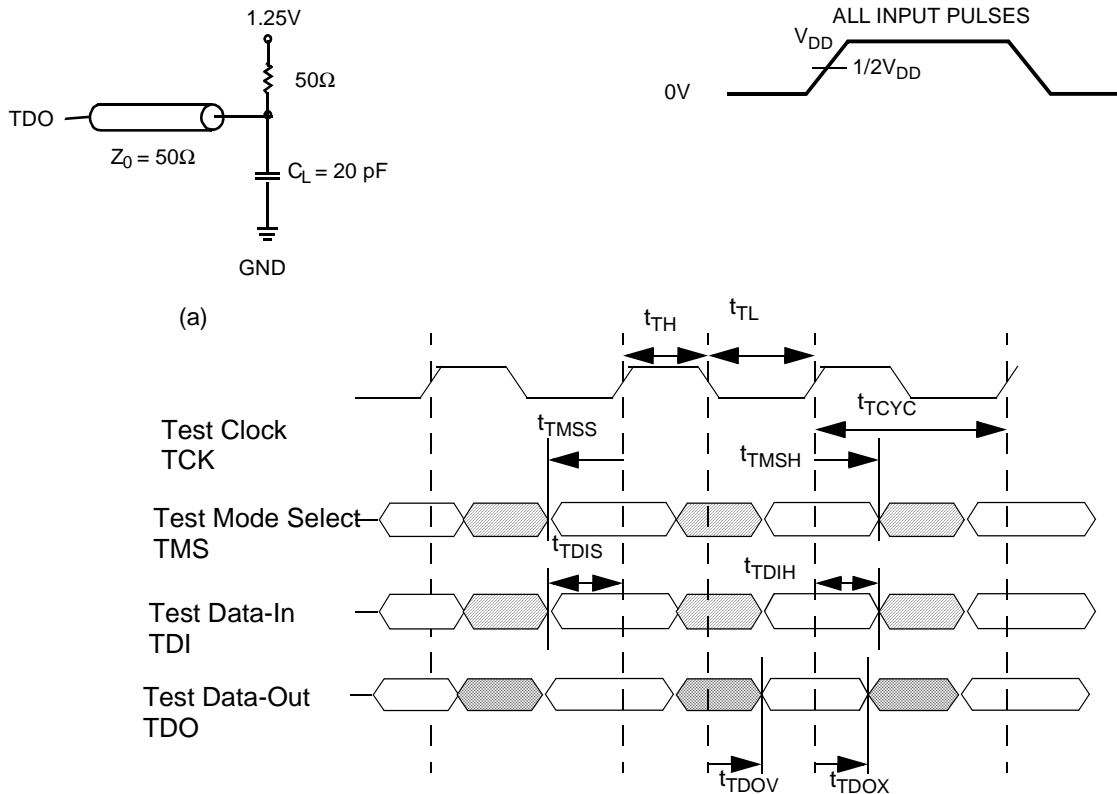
1.25V

50Ω

TDO

$Z_0 = 50\Omega$

$C_L = 20$ pF

GND

ALL INPUT PULSES

$V_{DD}$

$1/2V_{DD}$

0V

(a)

$t_{TH}$

$t_{TL}$

$t_{TCYC}$

Test Clock TCK

$t_{TMSS}$

$t_{TMSH}$

Test Mode Select TMS

$t_{TDIS}$

$t_{TDIH}$

Test Data-In TDI

Test Data-Out TDO

$t_{TDOV}$

$t_{TDOX}$